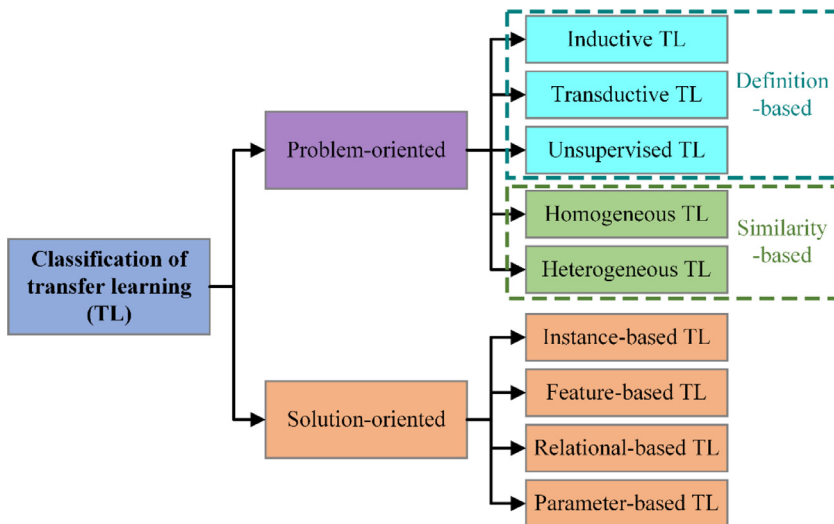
Classification of transfer learning (TL)

Problem-oriented

Inductive TL
Transductive TL
Unsupervised TL

Definition -based

Homogeneous TL
Heterogeneous TL

Similarity -based

Solution-oriented

Instance-based TL
Feature-based TL
Relational-based TL
Parameter-based TL